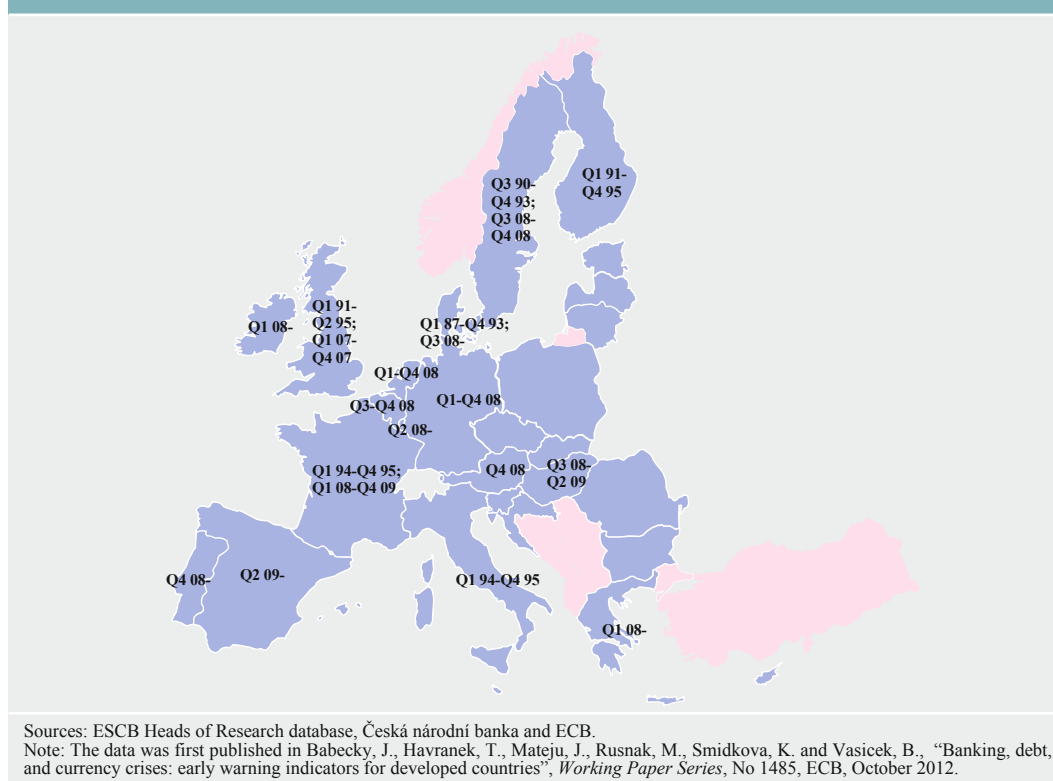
Q1 91-
Q4 95

Q3 90-
Q4 93;
Q3 08-
Q4 08

Q1 91-
Q2 95;
Q1 07-
Q4 07

Q1 08-

Q1 87-Q4 93;
Q3 08-

Q1-Q4 08

Q1-Q4 08

Q3-Q4 08

Q2 08-

Q1 94-Q4 95;
Q1 08-Q4 09

Q4 08

Q3 08-
Q2 09

Q4 08-

Q2 09-

Q1 94-Q4 95

Q1 08-

Sources: ESCB Heads of Research database, Česká národní banka and ECB.
Note: The data was first published in Babecky, J., Havranek, T., Mateju, J., Rusnak, M., Smidkova, K. and Vasicek, B., "Banking, debt, and currency crises: early warning indicators for developed countries", *Working Paper Series*, No 1485, ECB, October 2012.